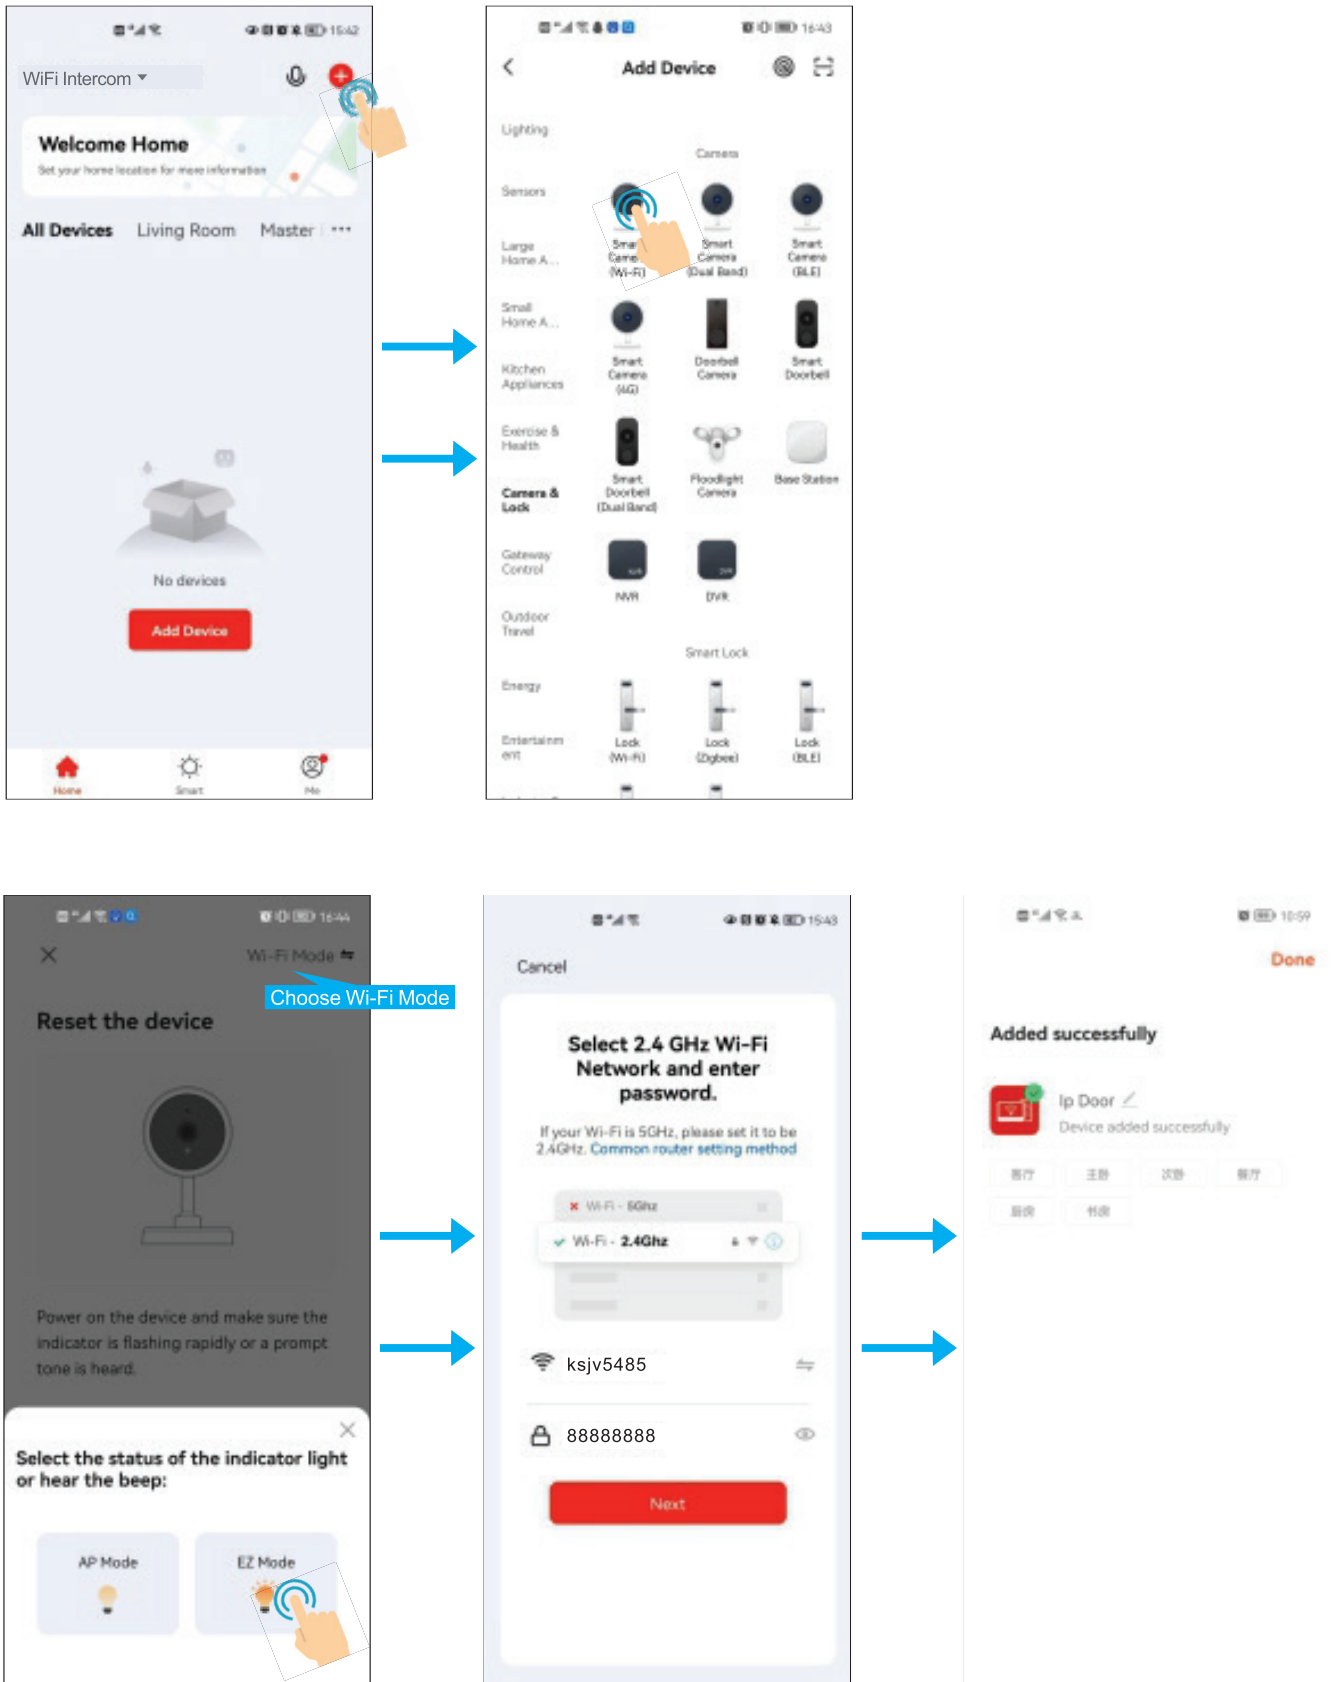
15:42

WiFi Intercom

Welcome Home
Set your home location for more information

All Devices Living Room Master ···

No devices

Add Device

Home Smart Me

16:43

Add Device

Lighting
Camera
Sensors
Smart Camera (Wi-Fi)
Smart Camera (Dual Band)
Smart Camera (BLE)
Large Home A...
Small Home A...
Smart Camera (4G)
Doorbell Camera
Smart Doorbell
Kitchen Appliances
Exercise & Health
Smart Doorbell (Dual Band)
Floodlight Camera
Base Station
Camera & Lock
Gateway Control
NVR
DVR
Outdoor Travel
Smart Lock
Energy
Entertainment
Lock (Wi-Fi)
Lock (Zigbee)
Lock (BLE)

16:44

Wi-Fi Mode

Choose Wi-Fi Mode

Reset the device

Power on the device and make sure the indicator is flashing rapidly or a prompt tone is heard.

Select the status of the indicator light or hear the beep:

AP Mode
EZ Mode

15:43

Cancel

Select 2.4 GHz Wi-Fi Network and enter password.

If your Wi-Fi is 5GHz, please set it to be 2.4GHz. Common router setting method

Wi-Fi - 5Ghz
Wi-Fi - 2.4Ghz

ksjv5485

88888888

Next

10:59

Done

Added successfully

Ip Door
Device added successfully

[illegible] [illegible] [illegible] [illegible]
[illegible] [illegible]